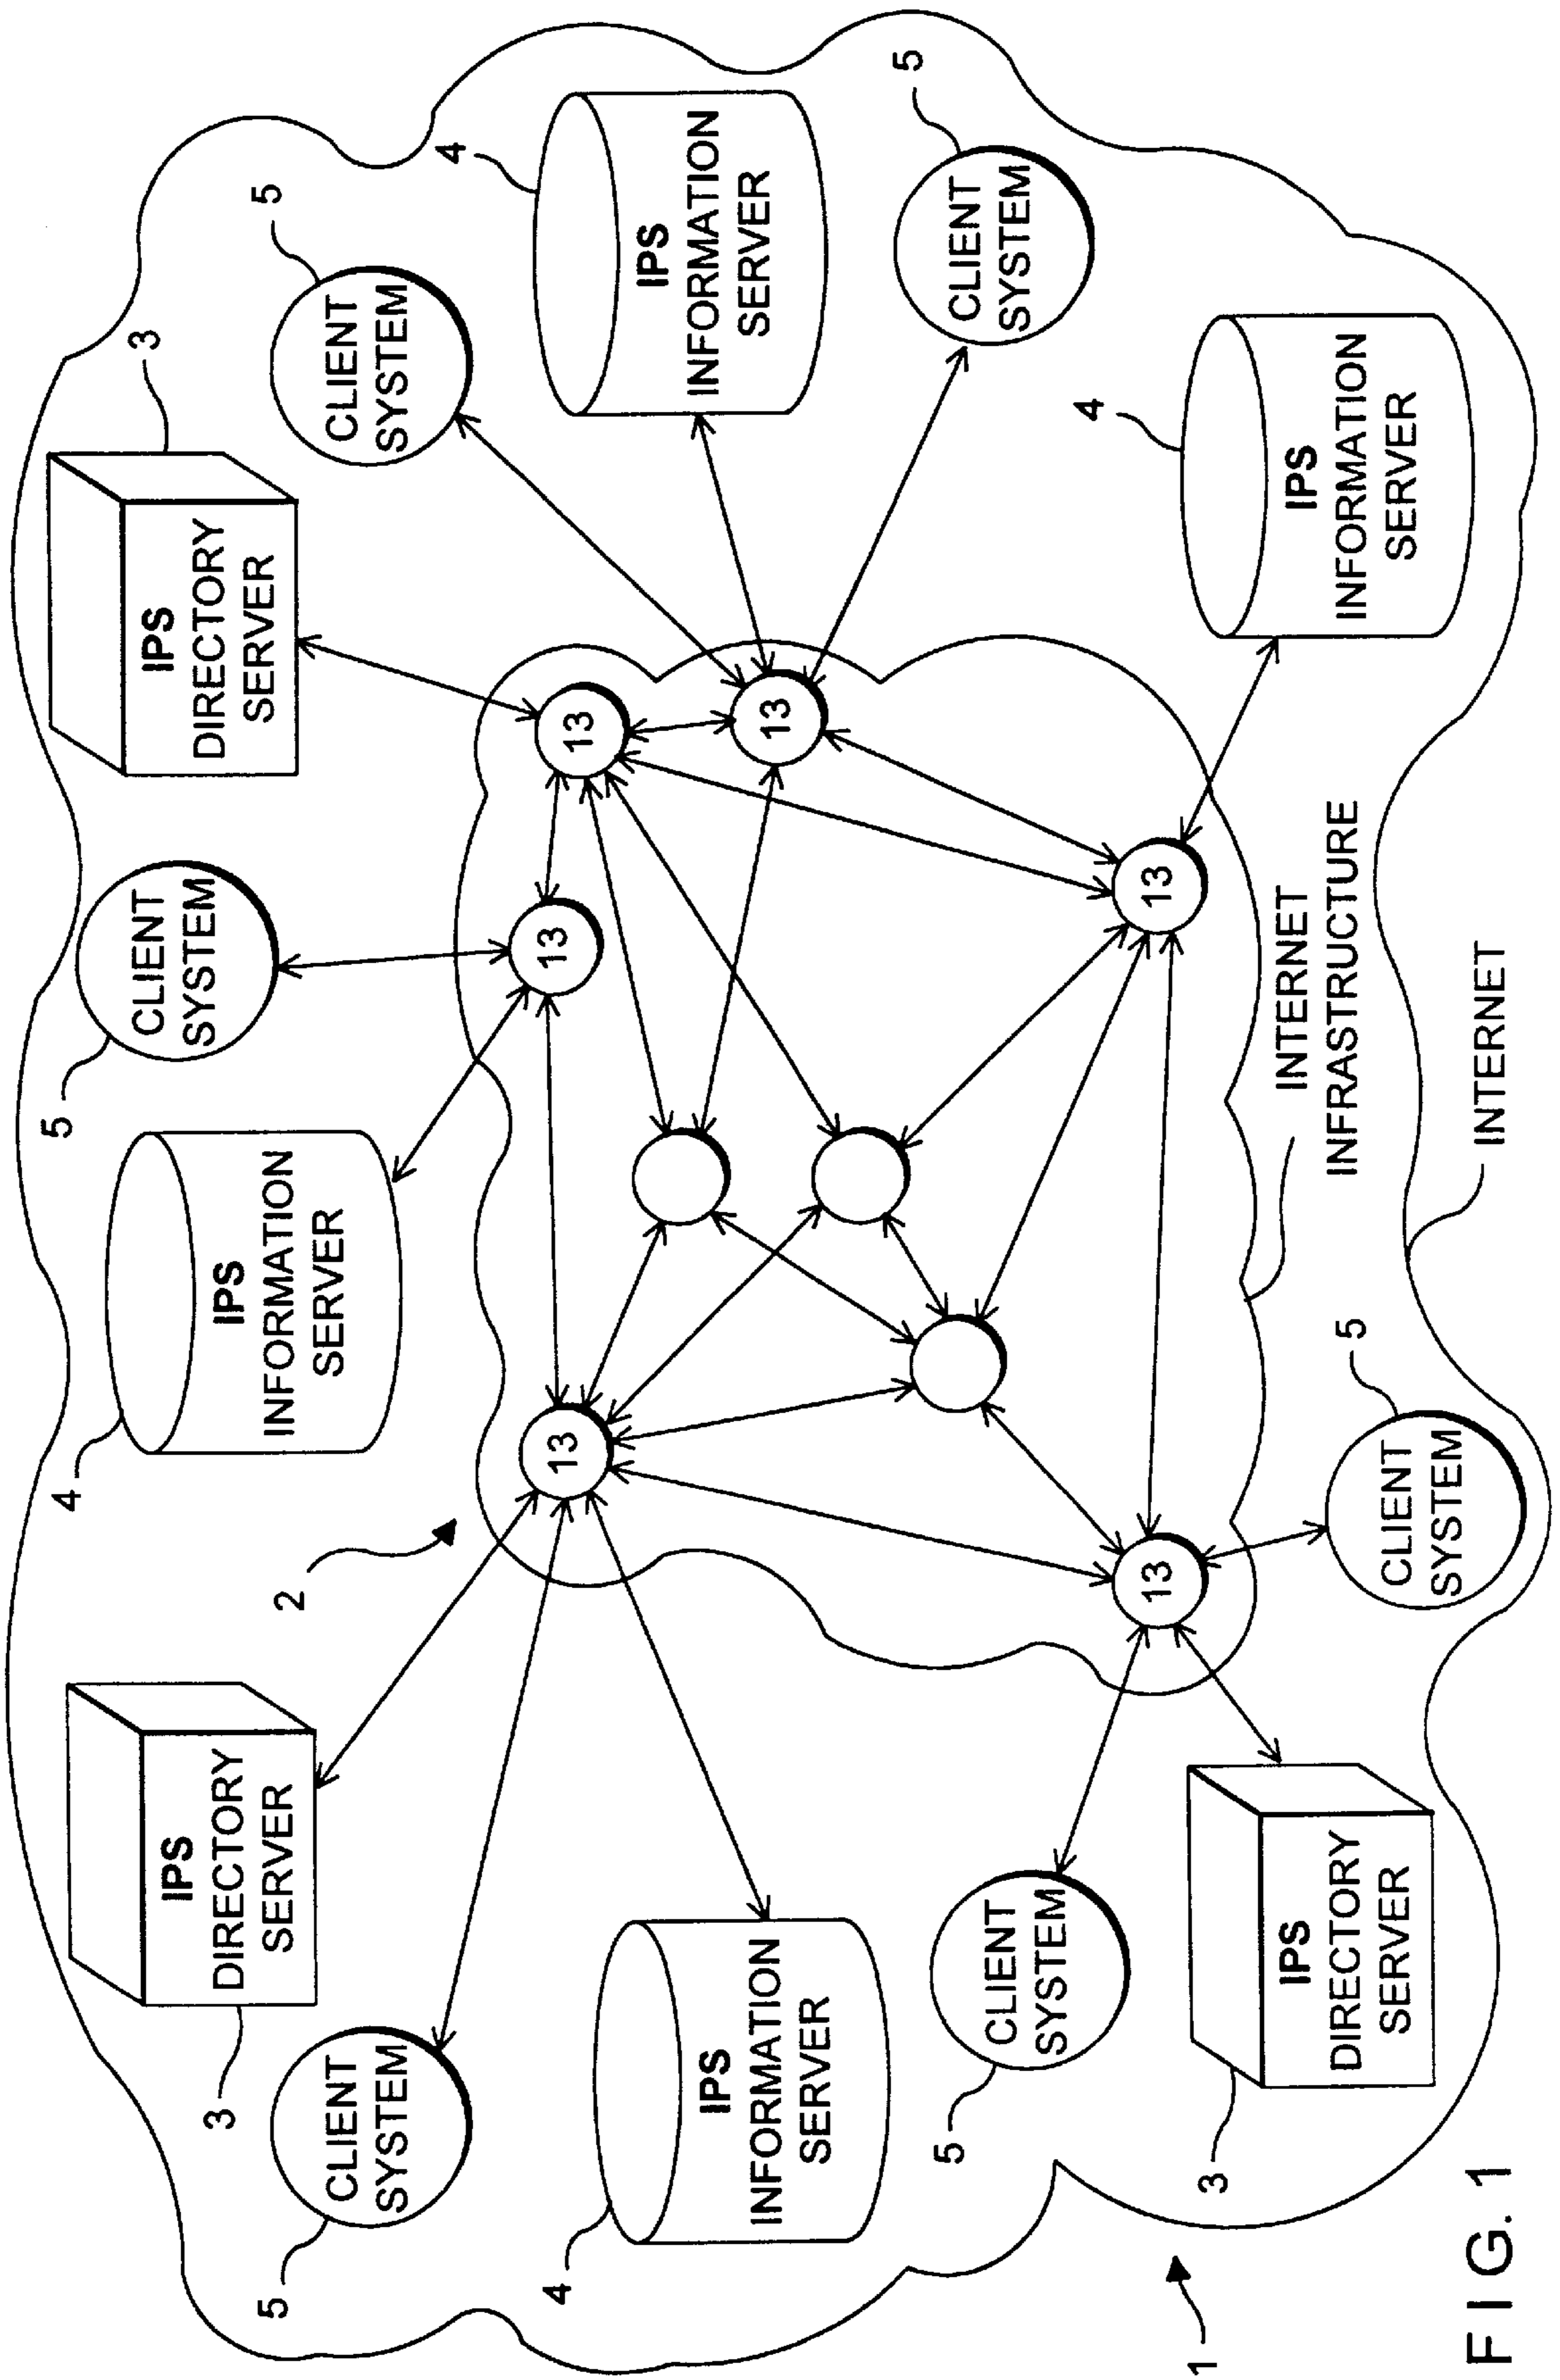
IPS DIRECTORY SERVER
3
CLIENT SYSTEM
5
IPS INFORMATION SERVER
4
CLIENT SYSTEM
5
IPS INFORMATION SERVER
4
CLIENT SYSTEM
5
13
13
13
13
13
13
IPS INFORMATION SERVER
4
2
INTERNET INFRASTRUCTURE
INTERNET
CLIENT SYSTEM
5
IPS DIRECTORY SERVER
3
CLIENT SYSTEM
5
IPS INFORMATION SERVER
4
CLIENT SYSTEM
5
IPS DIRECTORY SERVER
3
1
FIG. 1